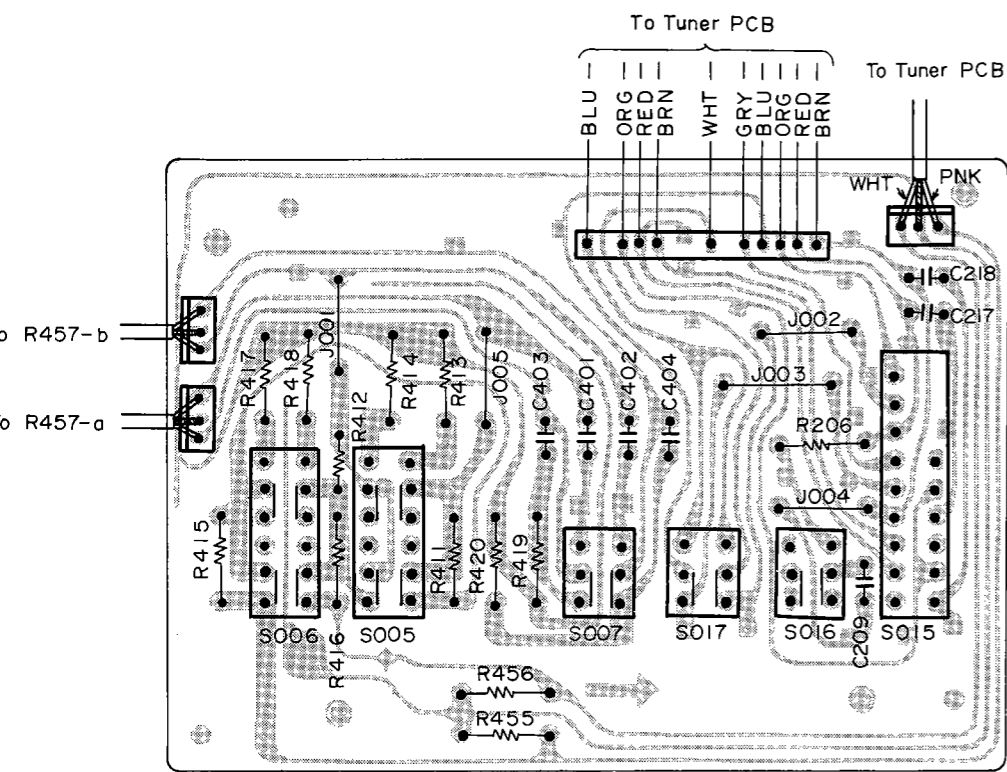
To Tuner PCB

BLU
ORG
RED
BRN
WHT
GRY
BLU
ORG
RED
BRN

To Tuner PCB

WHT
PNK

C218
C217

o R457-b
o R457-a

J001
R417
R418
R414
R413
J005
R412
C403
C401
C402
C404
J002
J003
R206
J004
R415
R411
R420
R419
R416
S006
S005
S007
S017
S016
C209
S015
R456
R455